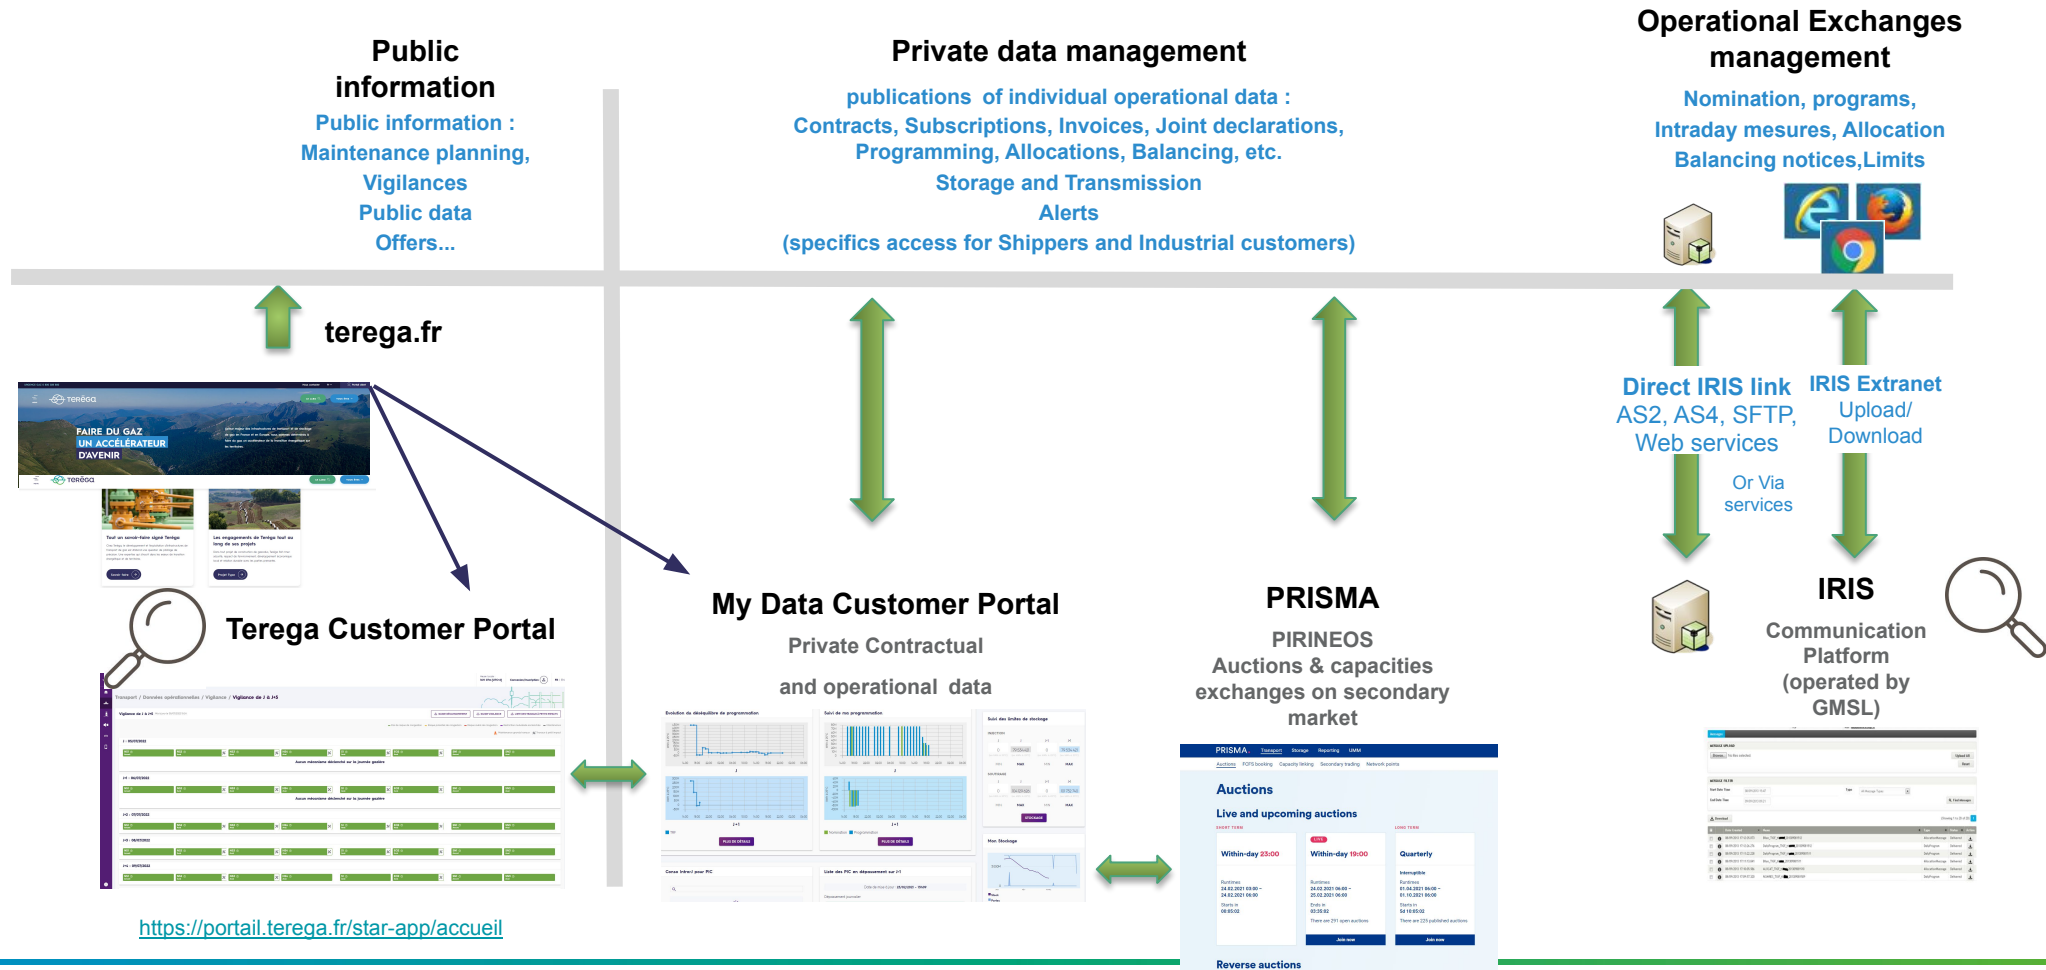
Public information
Public information :
Maintenance planning,
Vigilances
Public data
Offers...

Private data management
publications of individual operational data :
Contracts, Subscriptions, Invoices, Joint declarations,
Programming, Allocations, Balancing, etc.
Storage and Transmission
Alerts
(specifics access for Shippers and Industrial customers)

Operational Exchanges management
Nomination, programs,
Intraday mesures, Allocation
Balancing notices,Limits

terega.fr

FAIRE DU GAZ UN ACCÉLÉRATEUR D'AVENIR

Direct IRIS link
AS2, AS4, SFTP, Web services

IRIS Extranet
Upload/ Download

Or Via services

Terega Customer Portal

My Data Customer Portal
Private Contractual
and operational data

PRISMA
PIRINEOS
Auctions & capacities exchanges on secondary market

IRIS
Communication Platform
(operated by GMSL)

PRISMA
Auctions
Live and upcoming auctions
Within-day 23:00
Within-day 19:00
Quarterly
Reverse auctions

https://portail.terega.fr/star-app/accueil